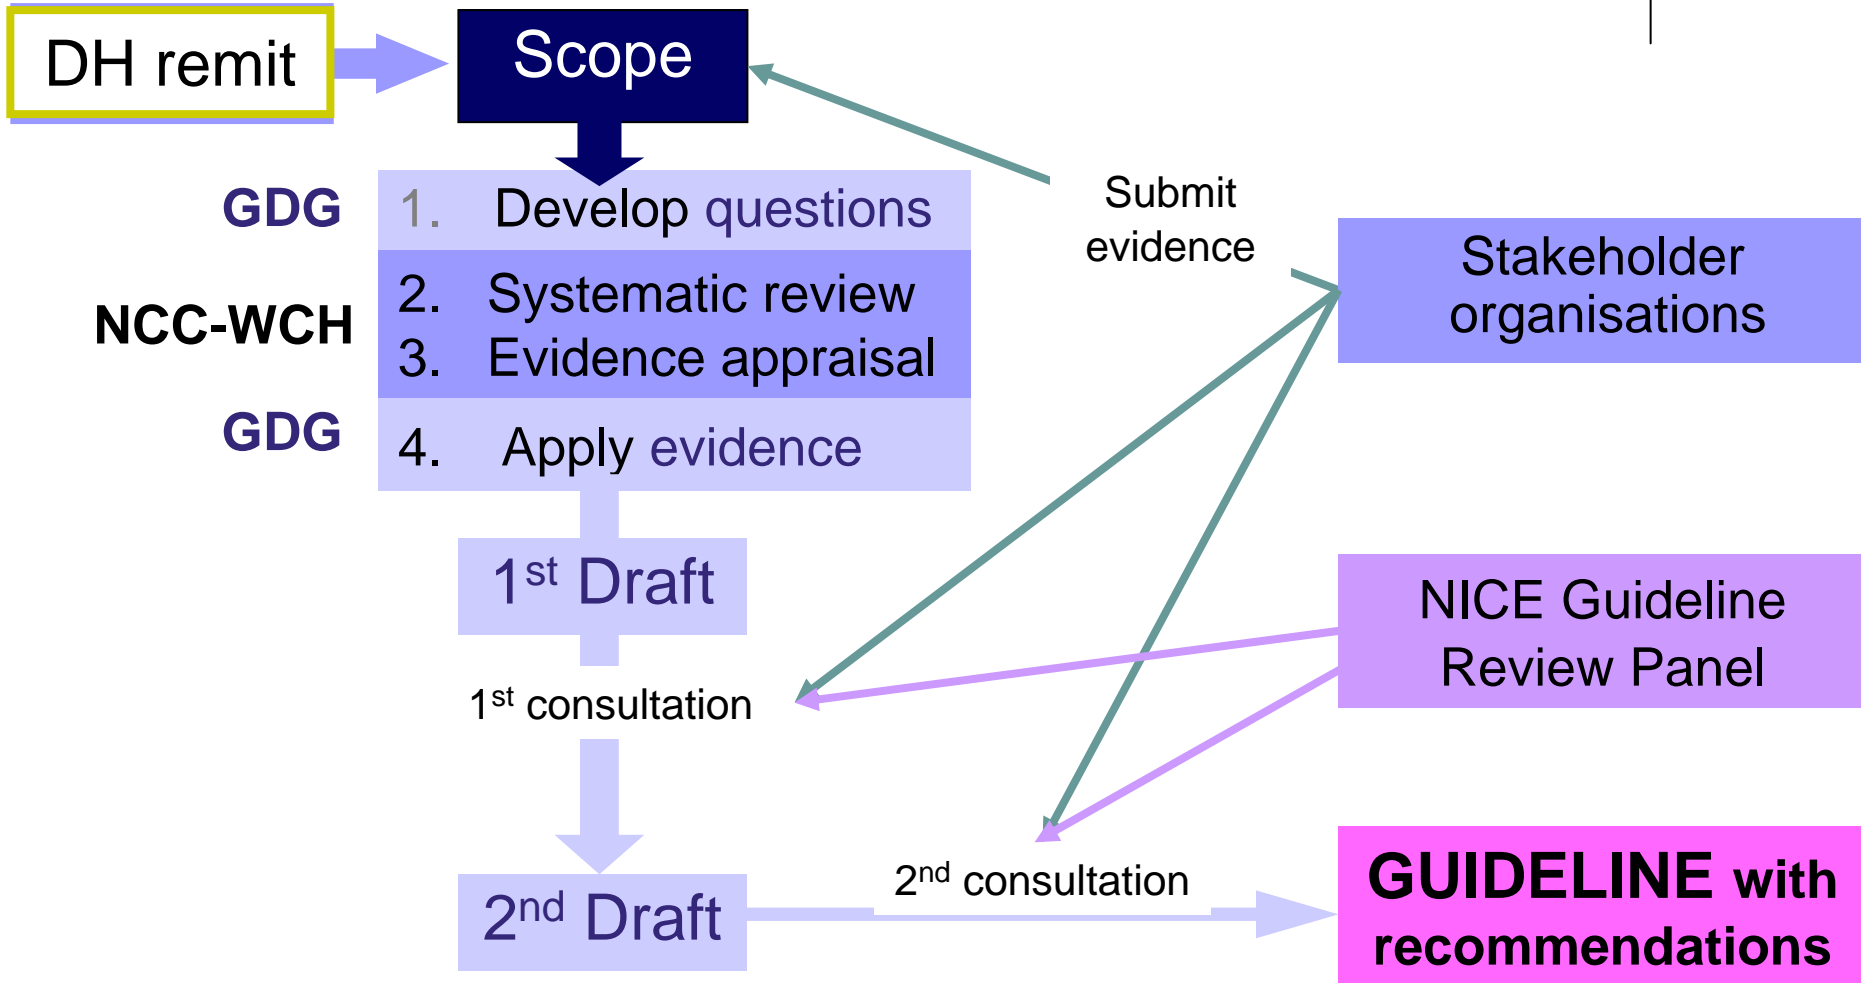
DH remit

Scope

GDG

1. Develop questions

NCC-WCH

2. Systematic review
3. Evidence appraisal

GDG

4. Apply evidence

Submit evidence

Stakeholder organisations

$1^{st}$ Draft

$1^{st}$ consultation

NICE Guideline Review Panel

$2^{nd}$ Draft

$2^{nd}$ consultation

GUIDELINE with recommendations